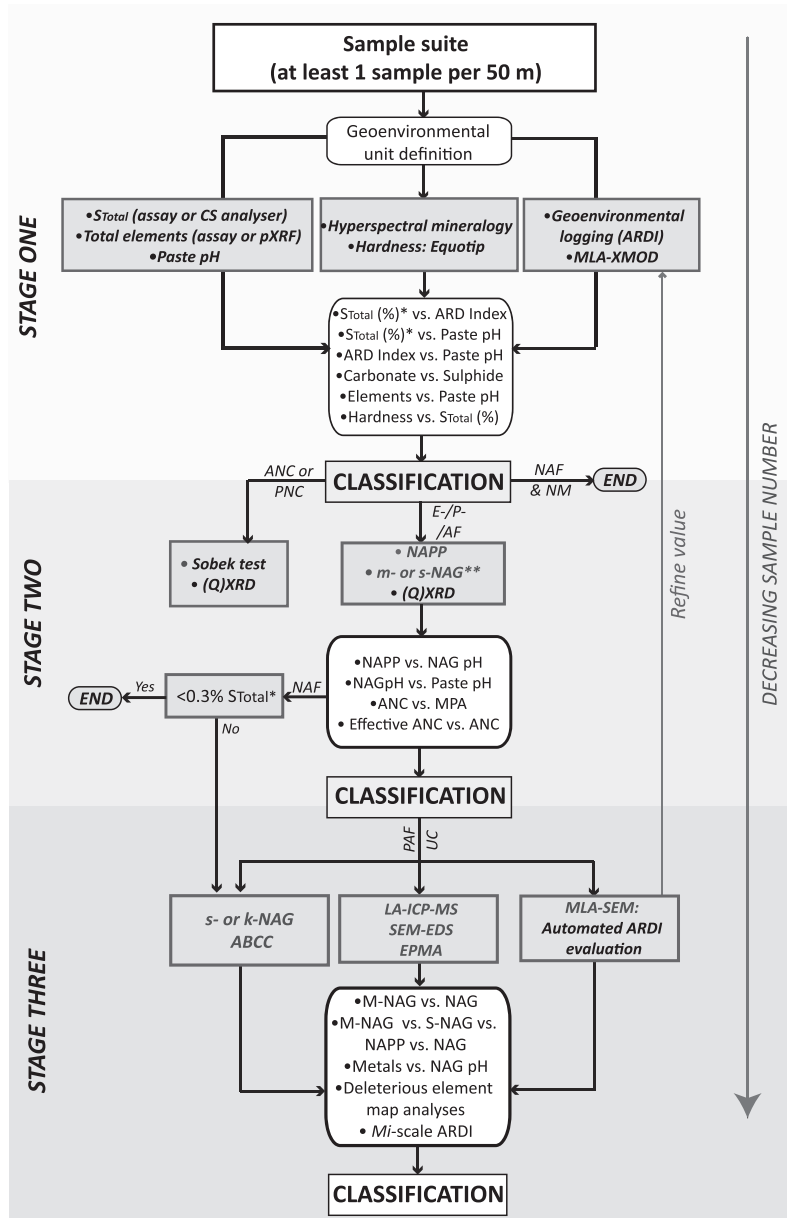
Sample suite
(at least 1 sample per 50 m)

Geoenvironmental unit definition

STAGE ONE

•S$_{Total}$ (assay or CS analyser)
•Total elements (assay or pXRF)
•Paste pH

•Hyperspectral mineralogy
•Hardness: Equotip

•Geoenvironmental logging (ARDI)
•MLA-XMOD

•S$_{Total}$ (%)* vs. ARD Index
•S$_{Total}$ (%)* vs. Paste pH
•ARD Index vs. Paste pH
•Carbonate vs. Sulphide
•Elements vs. Paste pH
•Hardness vs. S$_{Total}$ (%)

ANC or PNC

CLASSIFICATION

NAF & NM

END

E-/P-/AF

STAGE TWO

• Sobek test
• (Q)XRD

• NAPP
• m- or s-NAG**
• (Q)XRD

Refine value

END

Yes

<0.3% S$_{Total}$*

NAF

No

•NAPP vs. NAG pH
•NAGpH vs. Paste pH
•ANC vs. MPA
• Effective ANC vs. ANC

CLASSIFICATION

PAF
UC

STAGE THREE

s- or k-NAG
ABCC

LA-ICP-MS
SEM-EDS
EPMA

MLA-SEM:
Automated ARDI evaluation

•M-NAG vs. NAG
•M-NAG vs. S-NAG vs. NAPP vs. NAG
•Metals vs. NAG pH
•Deleterious element map analyses
• Mi-scale ARDI

CLASSIFICATION

DECREASING SAMPLE NUMBER